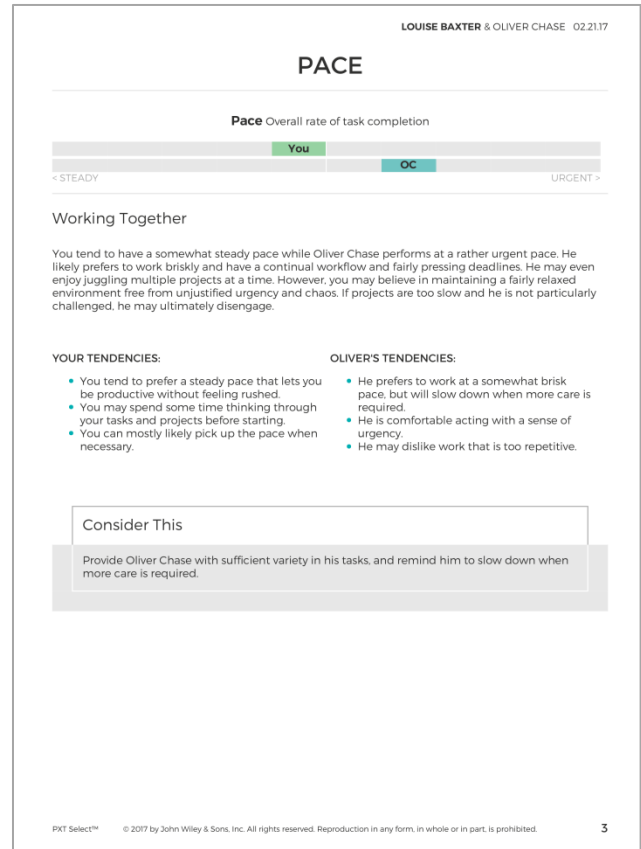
LOUISE BAXTER & OLIVER CHASE 02.21.17

PACE

**Pace** Overall rate of task completion

You

OC

< STEADY

URGENT >

Working Together

You tend to have a somewhat steady pace while Oliver Chase performs at a rather urgent pace. He likely prefers to work briskly and have a continual workflow and fairly pressing deadlines. He may even enjoy juggling multiple projects at a time. However, you may believe in maintaining a fairly relaxed environment free from unjustified urgency and chaos. If projects are too slow and he is not particularly challenged, he may ultimately disengage.

YOUR TENDENCIES:

- You tend to prefer a steady pace that lets you be productive without feeling rushed.
- You may spend some time thinking through your tasks and projects before starting.
- You can mostly likely pick up the pace when necessary.

OLIVER'S TENDENCIES:

- He prefers to work at a somewhat brisk pace, but will slow down when more care is required.
- He is comfortable acting with a sense of urgency.
- He may dislike work that is too repetitive.

Consider This

Provide Oliver Chase with sufficient variety in his tasks, and remind him to slow down when more care is required.

PXT Select™ © 2017 by John Wiley & Sons, Inc. All rights reserved. Reproduction in any form, in whole or in part, is prohibited. 3